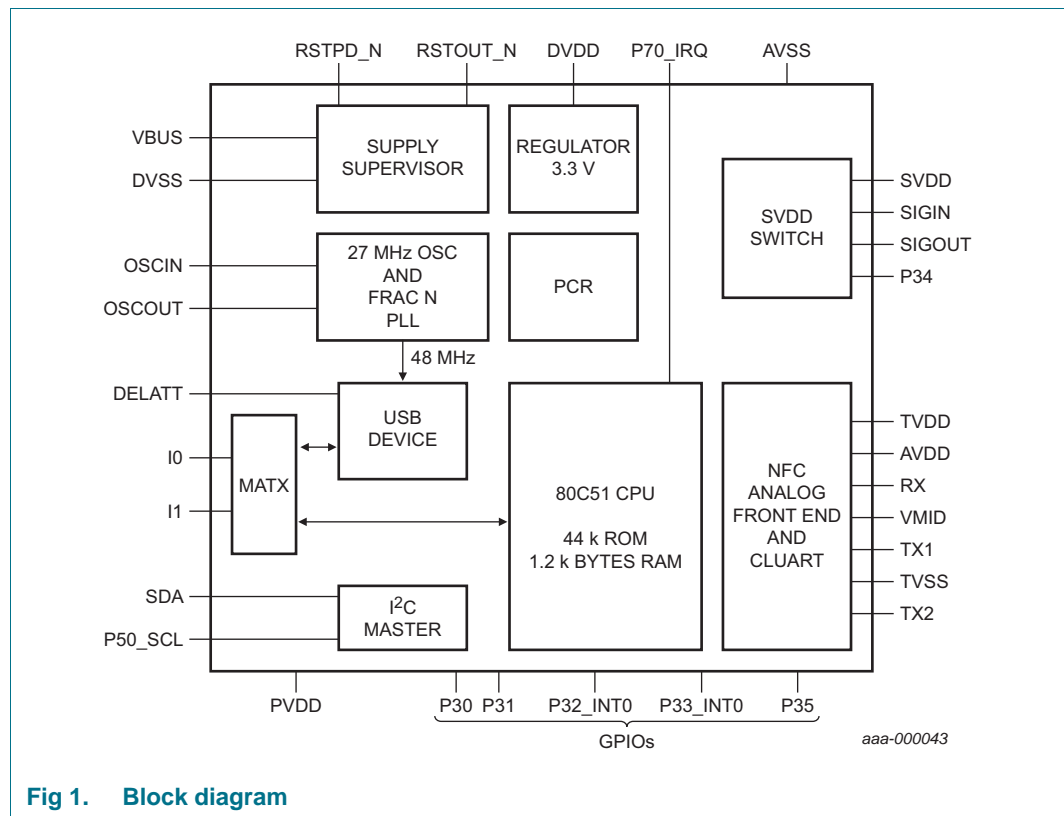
RSTPD_N RSTOUT_N DVDD P70_IRQ AVSS

VBUS
DVSS
OSCIN
OSCOUT
DELATT
I0
I1
SDA
P50_SCL

SUPPLY SUPERVISOR

REGULATOR 3.3 V

SVDD SWITCH

27 MHz OSC AND FRAC N PLL

PCR

48 MHz

USB DEVICE

MATX

80C51 CPU

44 k ROM
1.2 k BYTES RAM

NFC ANALOG FRONT END AND CLUART

$I^2C$ MASTER

SVDD
SIGIN
SIGOUT
P34
TVDD
AVDD
RX
VMID
TX1
TVSS
TX2

PVDD P30 P31 P32_INT0 P33_INT0 P35

GPIOs

aaa-000043

Fig 1. Block diagram